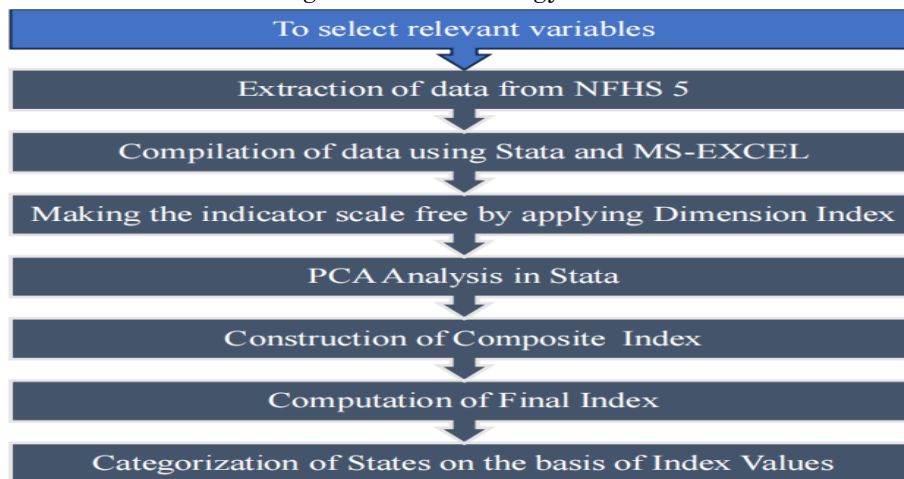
To select relevant variables

Extraction of data from NFHS 5

Compilation of data using Stata and MS-EXCEL

Making the indicator scale free by applying Dimension Index

PCA Analysis in Stata

Construction of Composite Index

Computation of Final Index

Categorization of States on the basis of Index Values